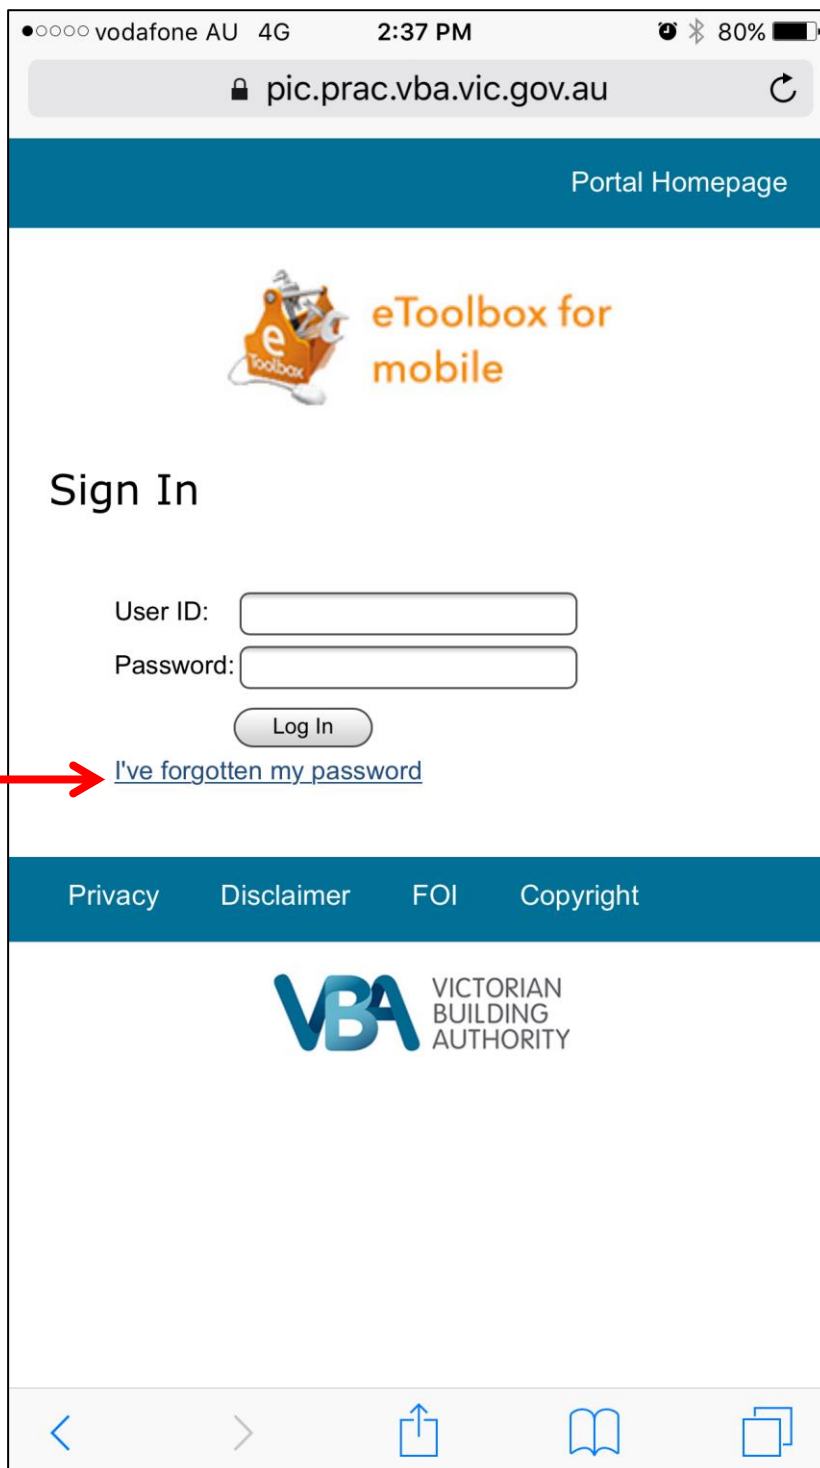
●○○○○ vodafone AU 4G 2:37 PM 80%

pic.prac.vba.vic.gov.au

Portal Homepage

e Toolbox

eToolbox for mobile

Sign In

User ID:

Password:

Log In

I've forgotten my password

Privacy Disclaimer FOI Copyright

VBA VICTORIAN BUILDING AUTHORITY